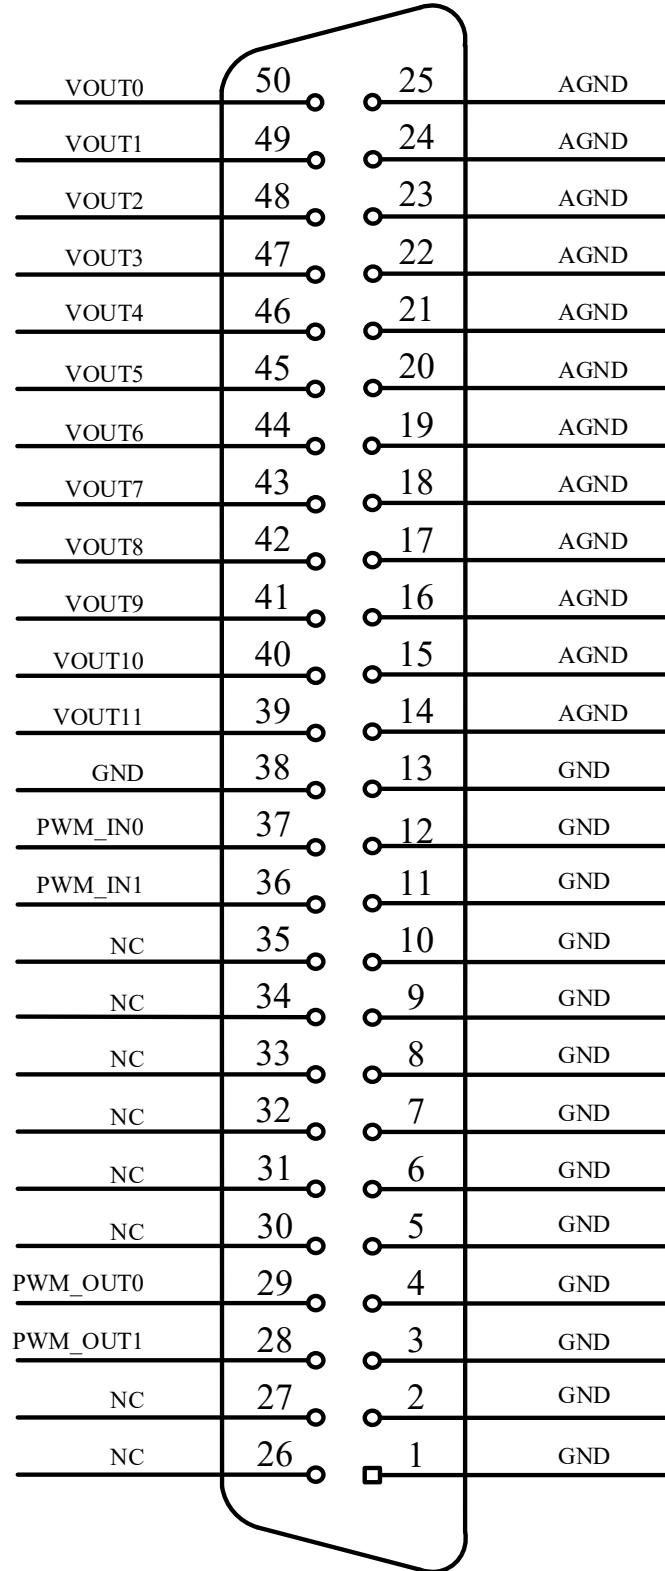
VOUT0 50 25 AGND
VOUT1 49 24 AGND
VOUT2 48 23 AGND
VOUT3 47 22 AGND
VOUT4 46 21 AGND
VOUT5 45 20 AGND
VOUT6 44 19 AGND
VOUT7 43 18 AGND
VOUT8 42 17 AGND
VOUT9 41 16 AGND
VOUT10 40 15 AGND
VOUT11 39 14 AGND
GND 38 13 GND
PWM_IN0 37 12 GND
PWM_IN1 36 11 GND
NC 35 10 GND
NC 34 9 GND
NC 33 8 GND
NC 32 7 GND
NC 31 6 GND
NC 30 5 GND
PWM_OUT0 29 4 GND
PWM_OUT1 28 3 GND
NC 27 2 GND
NC 26 1 GND